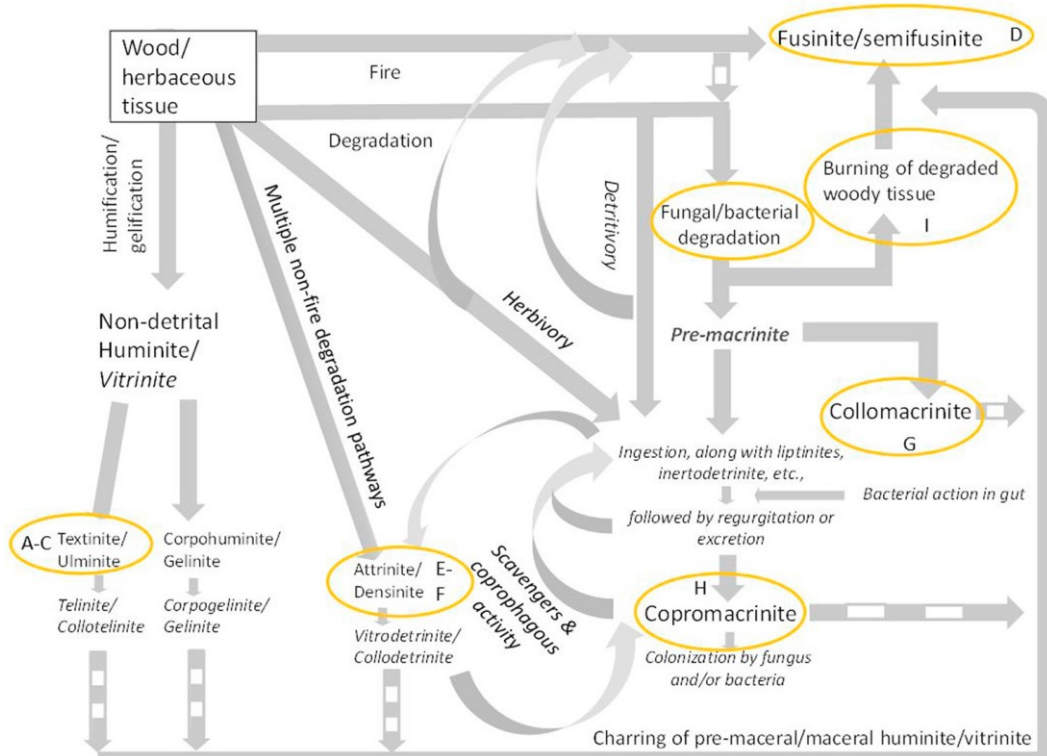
Wood/ herbaceous tissue

Fire

Fusinite/semifusinite D

Degradation

Humification/ gelification

Multiple non-fire degradation pathways

Detritivory

Herbivory

Fungal/bacterial degradation

Burning of degraded woody tissue I

Non-detrital Huminite/ *Vitrinite*

*Pre-macrinite*

Collomacrinite G

*Ingestion, along with liptinites, inertodetrinite, etc.,*

*Bacterial action in gut*

*followed by regurgitation or excretion*

A-C Textinite/ Ulminite

*Telinite/ Collotelinite*

Corpohuminite/ Gelinite

*Corpogelinite/ Gelinite*

Attrinite/ Densinite E-F

*Vitrodetrinite/ Collodetrinite*

Scavengers & coprophagous activity

H Copromacrinite

*Colonization by fungus and/or bacteria*

Charring of pre-maceral/maceral huminite/vitrinite